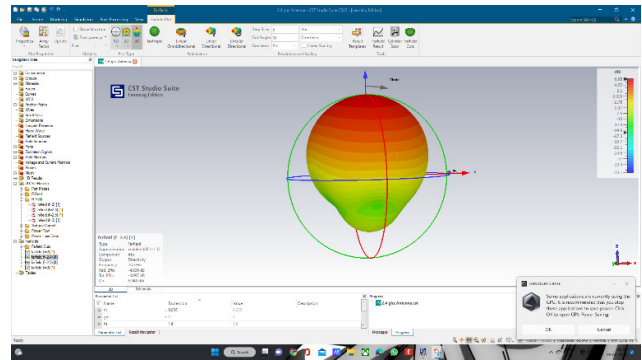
CST Studio Suite
Learning Edition

Navigation Tree

Components
Groups
Materials
Faces
Curves
WCS
Anchor Points
Wires
Lumped Elements
Plane Waves
Field Sources
Ports
Excitation Signals
Field Monitors
Voltage and Current Monitors
Probes
Mesh
1D Results
2D/3D Results
Farfields

Type: Farfield
Approximation: enabled (kR >> 1)
Component: Abs
Output: Directivity

Parameter List
Name
Expression
Value
Description

Progress

Farfield
Linear Directional
Circular Directional

dBi

Ready

Search

Windows Defender
Some applications are currently using the GPU. It is recommended that you stop these applications to use power. Click OK to open GPU Power Saving.
OK
Cancel